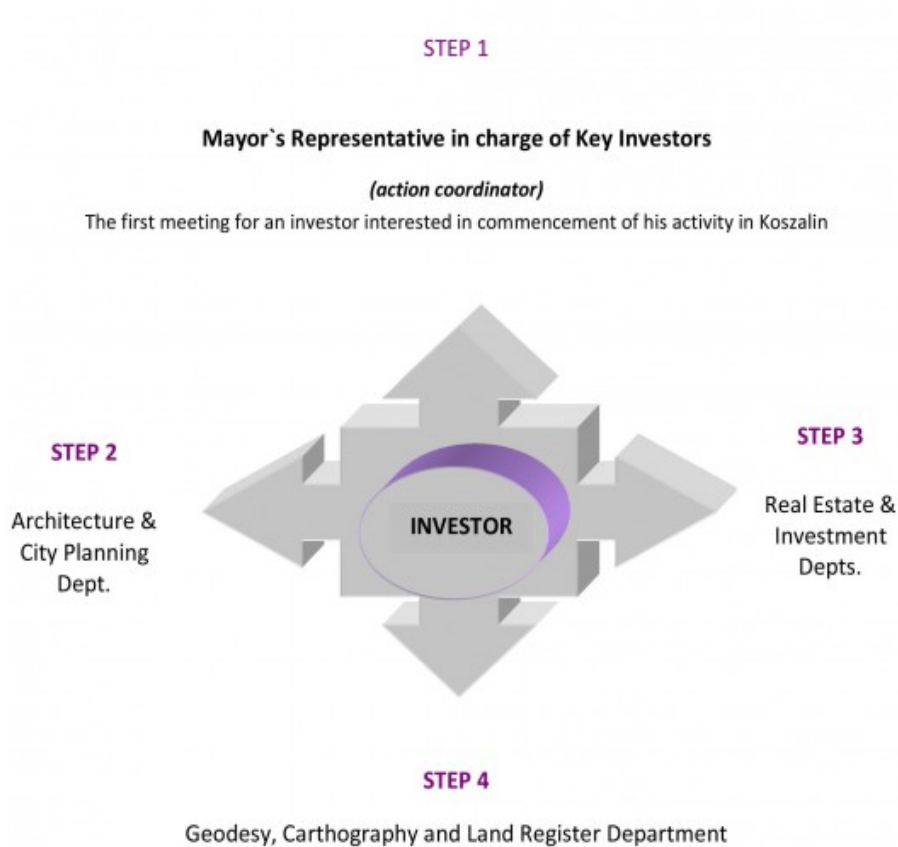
STEP 1

Mayor`s Representative in charge of Key Investors

(action coordinator)

The first meeting for an investor interested in commencement of his activity in Koszalin

STEP 2

Architecture & City Planning Dept.

INVESTOR

STEP 3

Real Estate & Investment Depts.

STEP 4

Geodesy, Carthography and Land Register Department